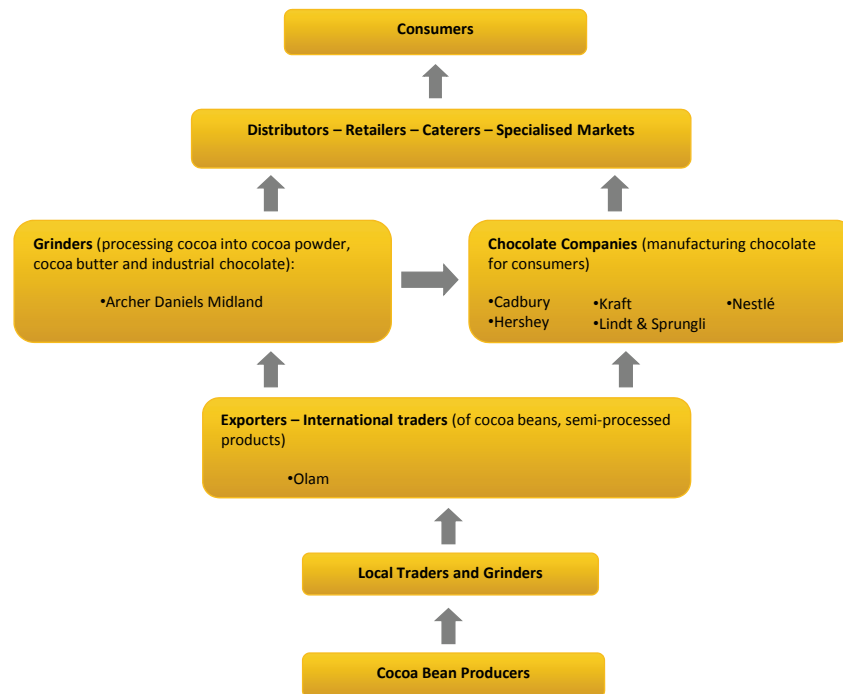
Consumers

Distributors – Retailers – Caterers – Specialised Markets

Grinders (processing cocoa into cocoa powder, cocoa butter and industrial chocolate):

•Archer Daniels Midland

Chocolate Companies (manufacturing chocolate for consumers)

•Cadbury
•Hershey
•Kraft
•Lindt & Sprungli
•Nestlé

Exporters – International traders (of cocoa beans, semi-processed products)

•Olam

Local Traders and Grinders

Cocoa Bean Producers